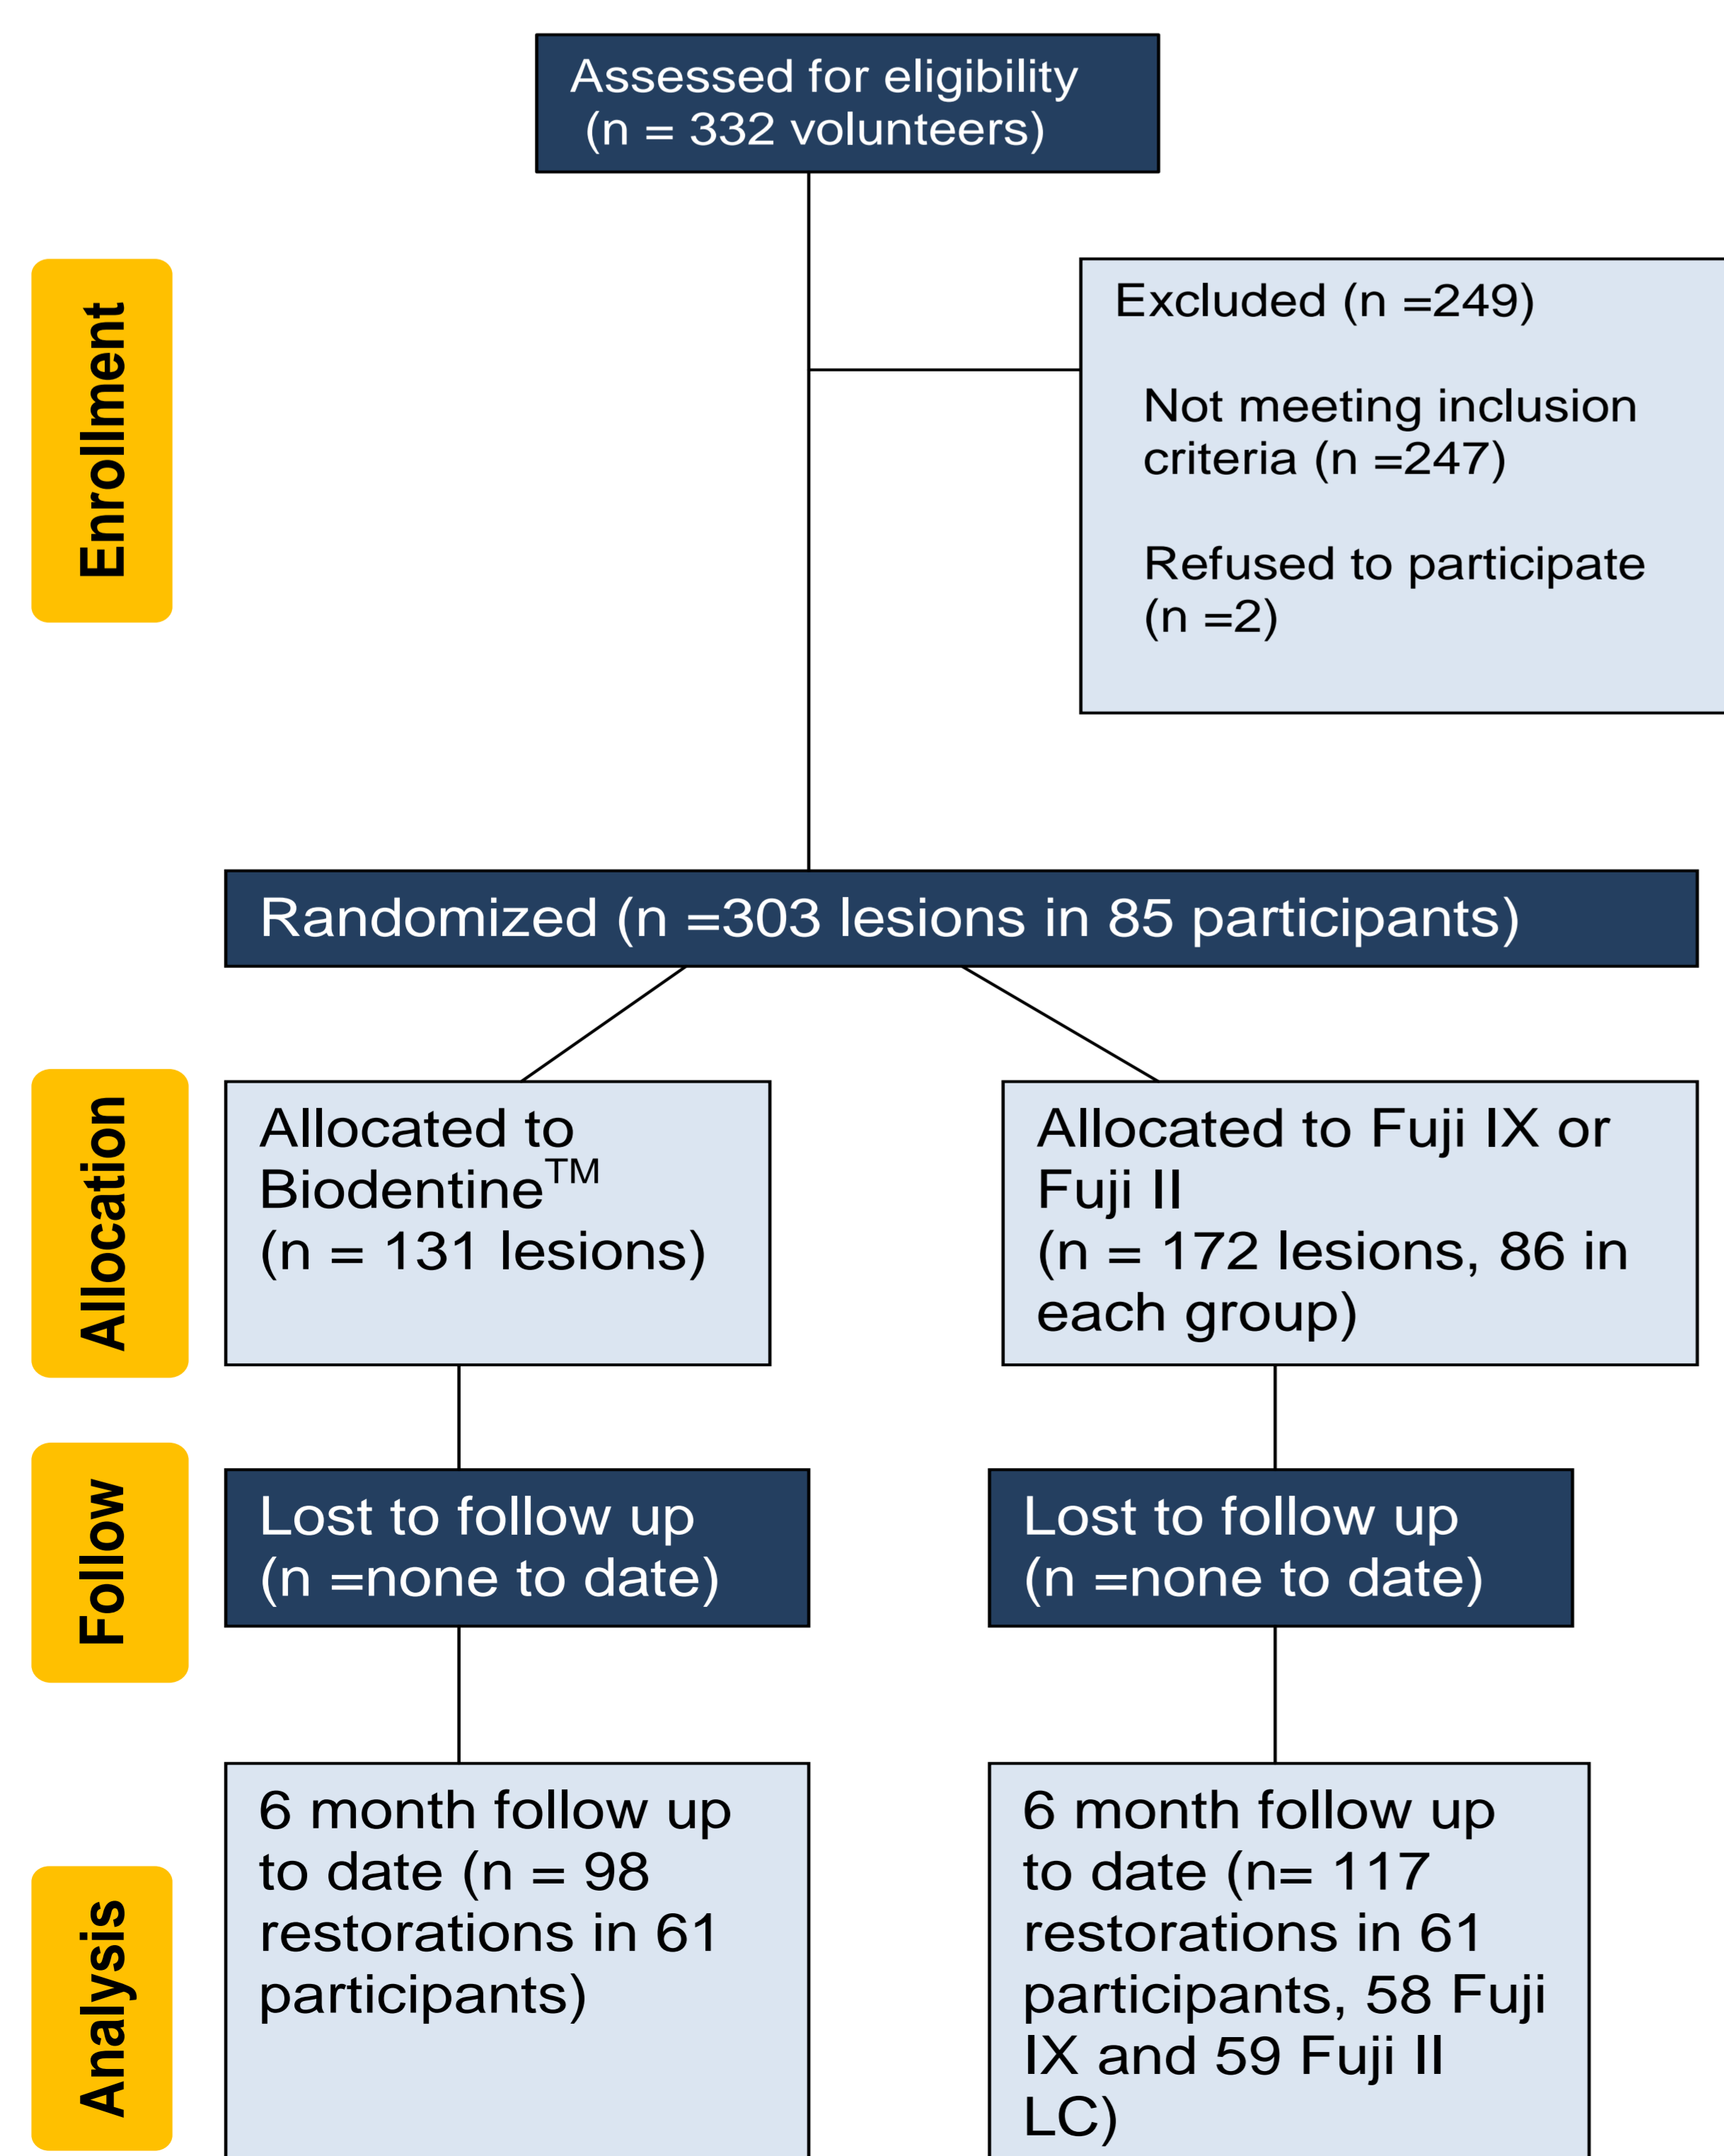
Assessed for eligibility (n = 332 volunteers)

Enrollment

Excluded (n =249)

Not meeting inclusion criteria (n =247)

Refused to participate (n =2)

Randomized (n =303 lesions in 85 participants)

Allocation

Allocated to Biodentine$^{TM}$ (n = 131 lesions)

Allocated to Fuji IX or Fuji II (n = 172 lesions, 86 in each group)

Follow

Lost to follow up (n =none to date)

Lost to follow up (n =none to date)

Analysis

6 month follow up to date (n = 98 restorations in 61 participants)

6 month follow up to date (n= 117 restorations in 61 participants, 58 Fuji IX and 59 Fuji II LC)